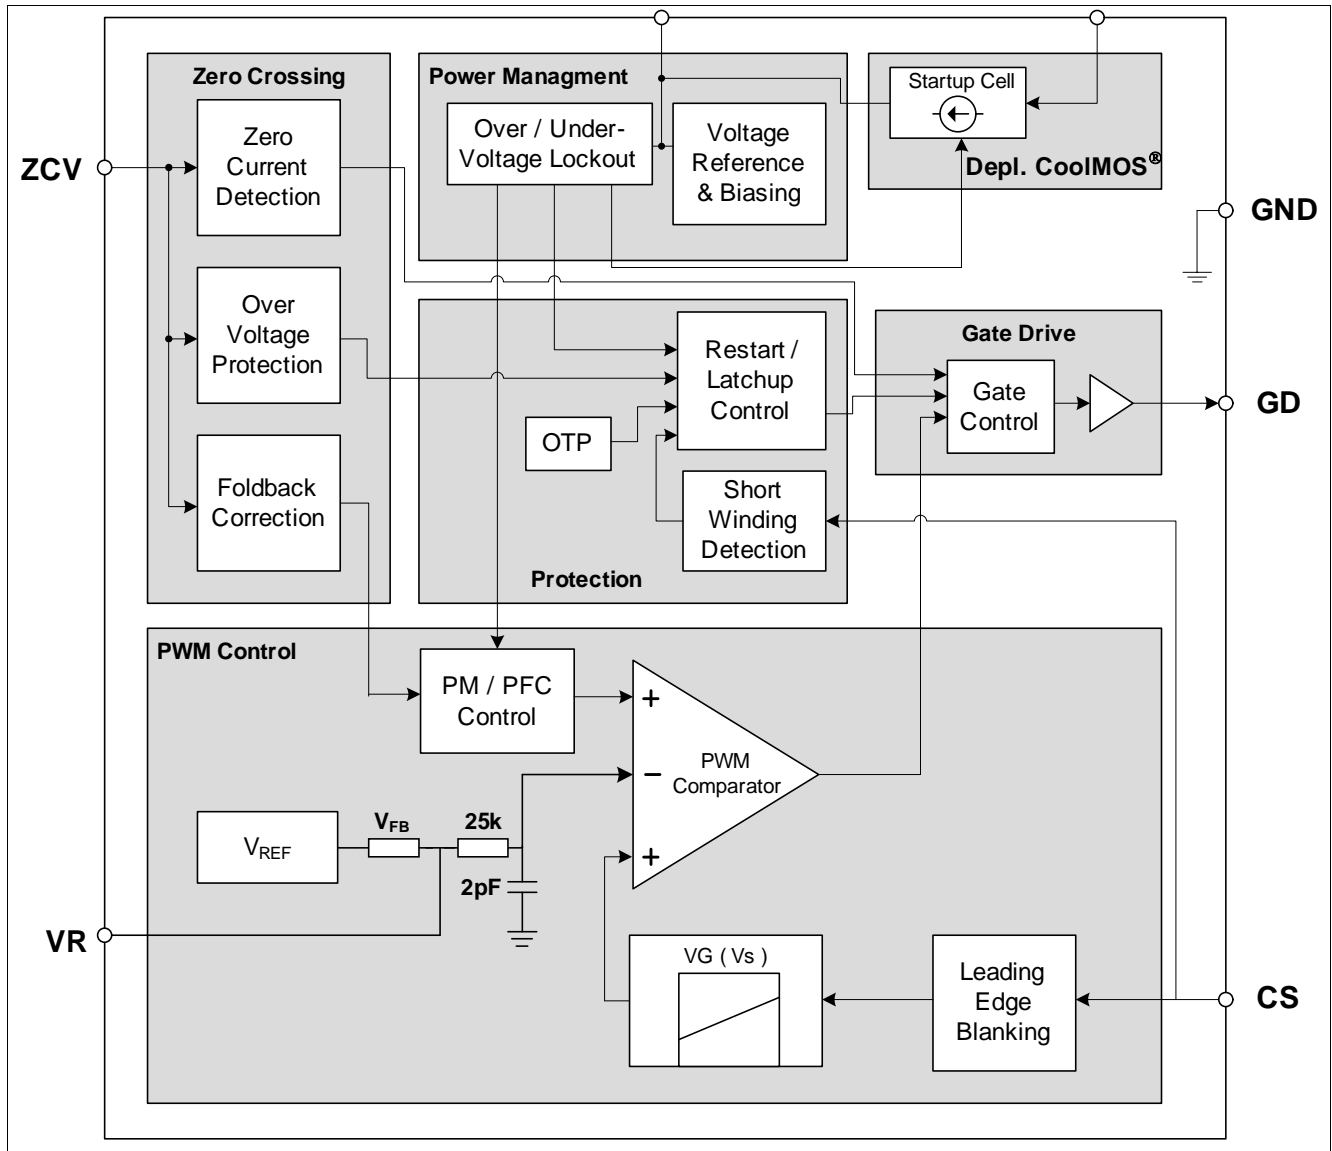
Zero Crossing

Zero Current Detection

Over Voltage Protection

Foldback Correction

ZCV

Power Managment

Over / Under-Voltage Lockout

Voltage Reference & Biasing

Startup Cell

Depl. CoolMOS®

GND

Restart / Latchup Control

OTP

Short Winding Detection

Protection

Gate Drive

Gate Control

GD

PWM Control

PM / PFC Control

+

−

+

PWM Comparator

$V_{REF}$

$V_{FB}$

25k

2pF

VR

VG ( Vs )

Leading Edge Blanking

CS